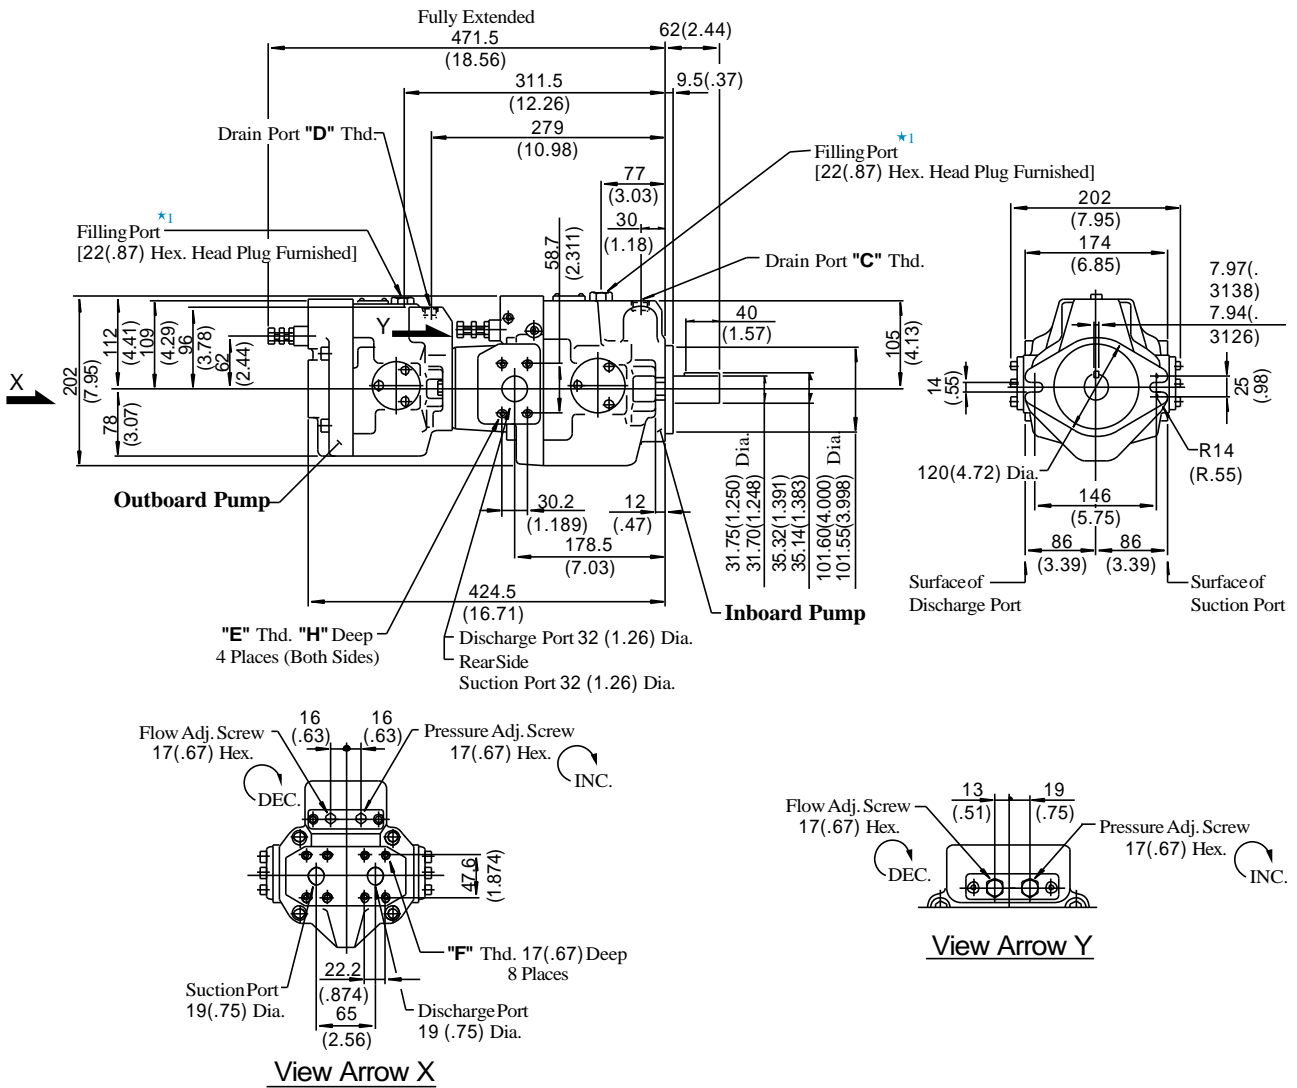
Fully Extended
471.5
(18.56)
62(2.44)
311.5
(12.26)
9.5(.37)
Drain Port "D" Thd.
279
(10.98)
Filling Port ★1
[22(.87) Hex. Head Plug Furnished]
77
(3.03)
30
(1.18)
58.7
(2.311)
Filling Port ★1
[22(.87) Hex. Head Plug Furnished]
Drain Port "C" Thd.
Y
40
(1.57)
105
(4.13)
X
202
(7.95)
112
(4.41)
109
(4.29)
96
(3.78)
62
(2.44)
78
(3.07)
Outboard Pump
30.2
(1.189)
12
(.47)
178.5
(7.03)
31.75(1.250)
31.70(1.248)
Dia.
35.32(1.391)
35.14(1.383)
101.60(4.000)
101.55(3.998)
Dia.
424.5
(16.71)
Inboard Pump
"E" Thd. "H" Deep
4 Places (Both Sides)
Discharge Port 32 (1.26) Dia.
Rear Side
Suction Port 32 (1.26) Dia.
202
(7.95)
174
(6.85)
7.97(.3138)
7.94(.3126)
14
(.55)
25
(.98)
R14
(R.55)
120(4.72) Dia.
146
(5.75)
86
(3.39)
86
(3.39)
Surface of
Discharge Port
Surface of
Suction Port
Flow Adj. Screw
17(.67) Hex.
DEC.
16
(.63)
16
(.63)
Pressure Adj. Screw
17(.67) Hex.
INC.
47.6
(1.874)
"F" Thd. 17(.67) Deep
8 Places
Suction Port
19(.75) Dia.
22.2
(.874)
65
(2.56)
Discharge Port
19 (.75) Dia.
View Arrow X
Flow Adj. Screw
17(.67) Hex.
DEC.
13
(.51)
19
(.75)
Pressure Adj. Screw
17(.67) Hex.
INC.
View Arrow Y